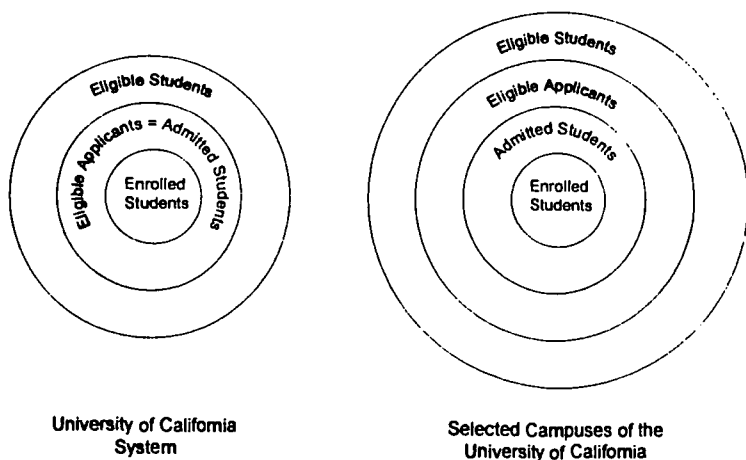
Eligible Students

Eligible Applicants = Admitted Students

Enrolled Students

University of California System

Eligible Students

Eligible Applicants

Admitted Students

Enrolled Students

Selected Campuses of the University of California